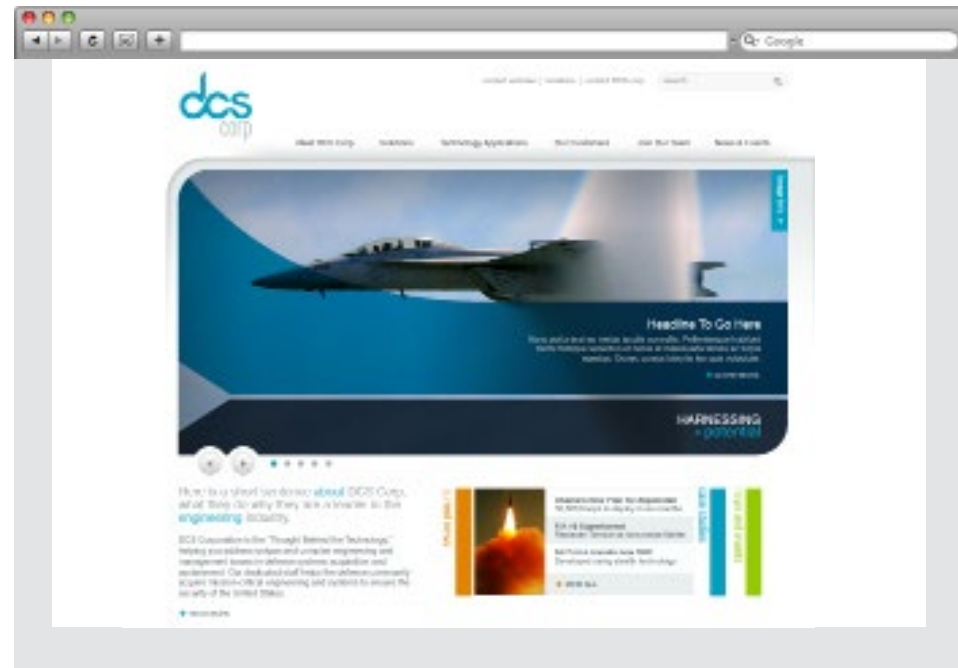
Google

dcs corp

contact address | locations | contact DCS corp

search

About DCS Corp   Solutions   Technology Applications   Our Customers   Join Our Team   News & Events

Headline To Go Here

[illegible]

HARNESSING potential

Here is a short sentence about DCS Corp, what they do why they are a leader in the engineering industry.

DCS Corporation is the "Thought Behind the Technology," helping our address unique and complex engineering and management issues in defense systems acquisition and sustainment. Our dedicated staff helps the defense community acquire mission-critical engineering and systems to ensure the security of the United States.

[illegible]